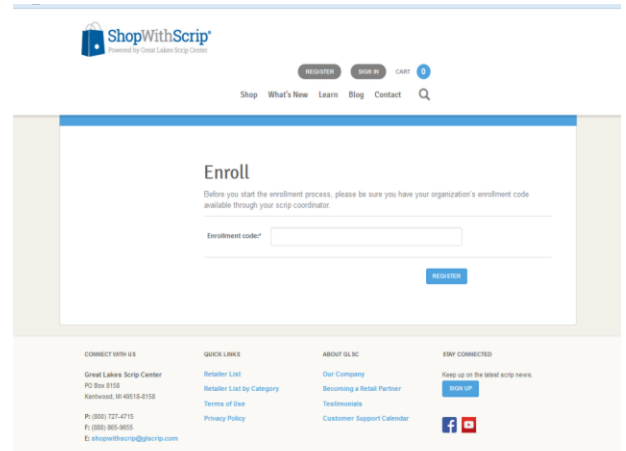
ShopWithScrip®
Powered by Great Lakes Scrip Center

REGISTER SIGN IN CART 0

Shop What's New Learn Blog Contact

Enroll

Before you start the enrollment process, please be sure you have your organization's enrollment code available through your scrip coordinator.

Enrollment code:*

REGISTER

CONNECT WITH US

Great Lakes Scrip Center
PO Box 8158
Kentwood, MI 49518-8158

P: (800) 727-4715
F: (888) 865-9655
E: shopwithscrip@glscrip.com

QUICK LINKS

Retailer List
Retailer List by Category
Terms of Use
Privacy Policy

ABOUT GLSC

Our Company
Becoming a Retail Partner
Testimonials
Customer Support Calendar

STAY CONNECTED

Keep up on the latest scrip news.

SIGN UP